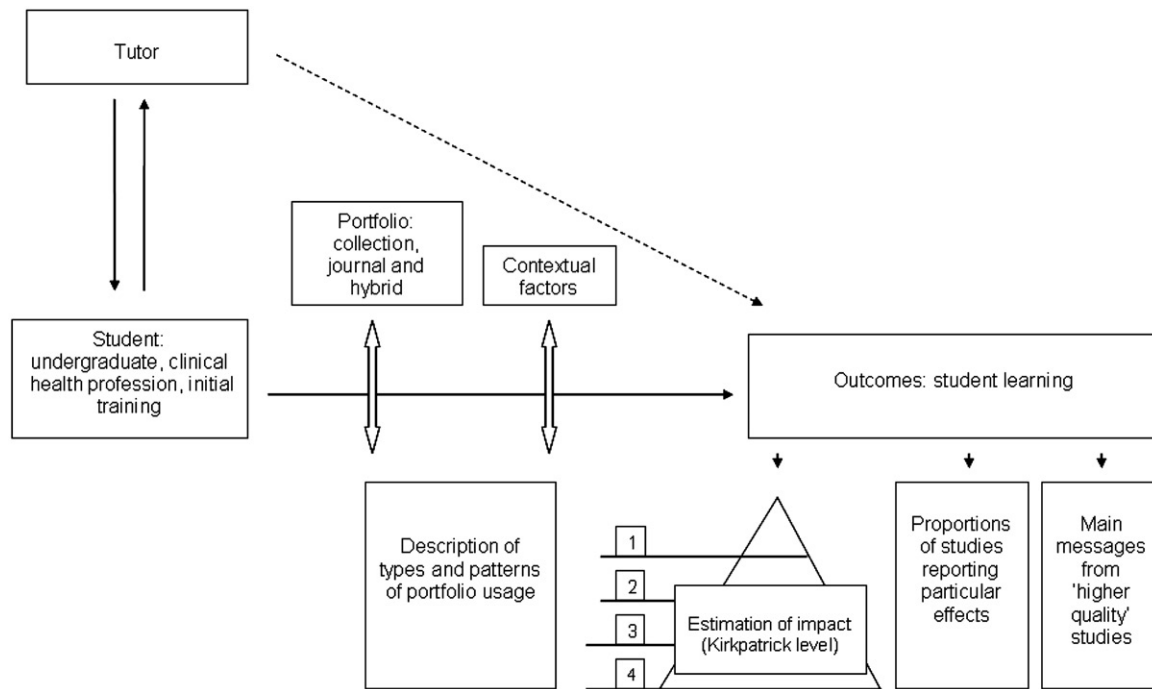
Tutor

Portfolio: collection, journal and hybrid

Contextual factors

Student: undergraduate, clinical health profession, initial training

Outcomes: student learning

Description of types and patterns of portfolio usage

1

2

3

4

Estimation of impact (Kirkpatrick level)

Proportions of studies reporting particular effects

Main messages from 'higher quality' studies